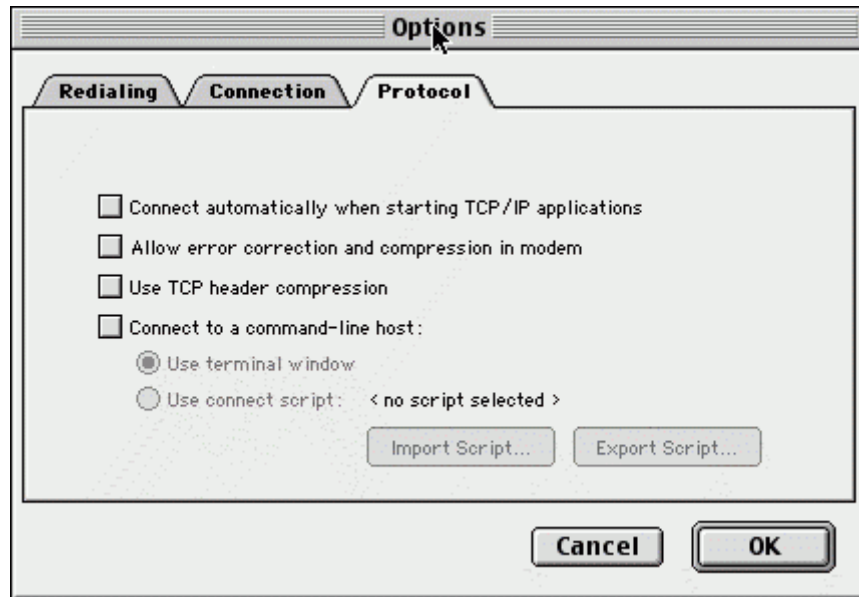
Options

Redialing

Connection

Protocol

Connect automatically when starting TCP/IP applications

Allow error correction and compression in modem

Use TCP header compression

Connect to a command-line host:

Use terminal window

Use connect script: < no script selected >

Import Script...

Export Script...

Cancel

OK